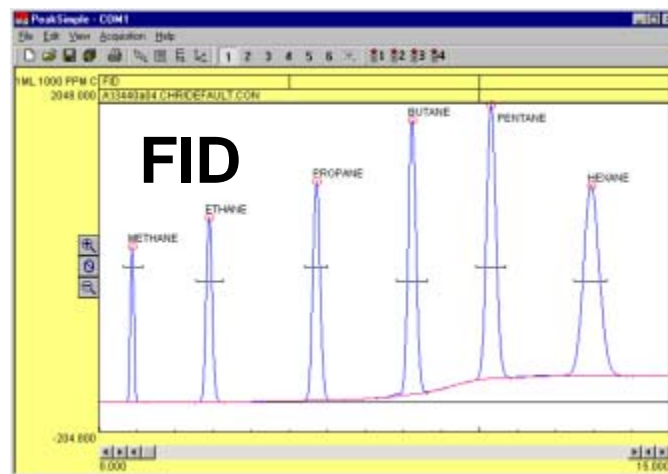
PeakSimple - COM1

File Edit View Acquisition Help

1 2 3 4 5 6 1 2 3 4

1ML 1000 PPM C FID

2048.000 A13440a04.CHR DEFAULT.CON

FID

METHANE

ETHANE

PROPANE

BUTANE

PENTANE

HEXANE

-204.000

0.000

15.00